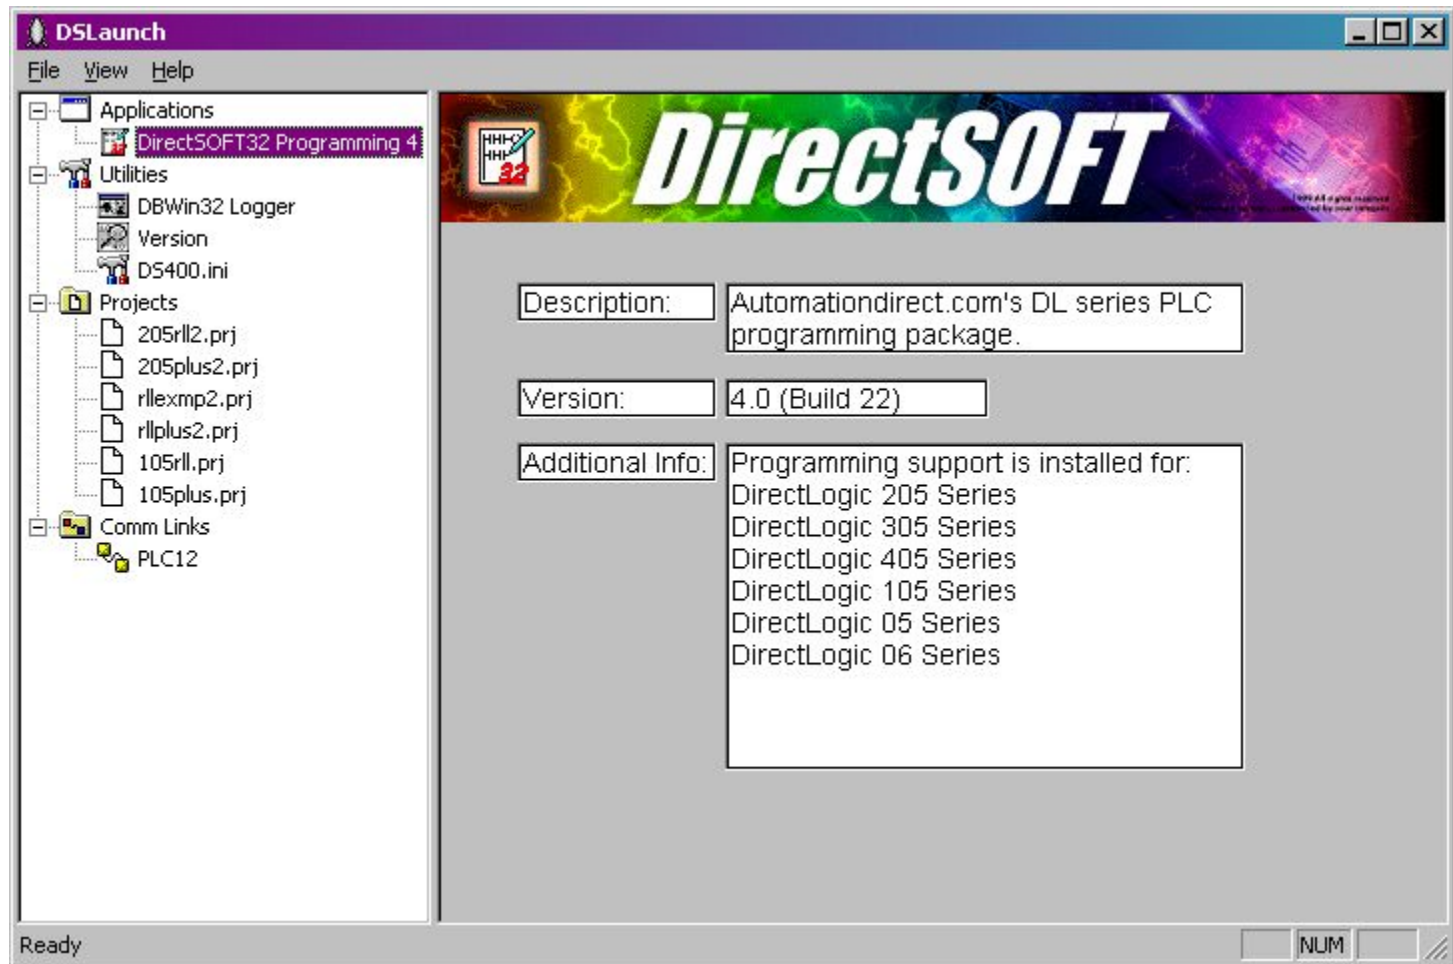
DSLaunch

File View Help

Applications
DirectSOFT32 Programming 4
Utilities
DBWin32 Logger
Version
DS400.ini
Projects
205rll2.prj
205plus2.prj
rllexmp2.prj
rllplus2.prj
105rll.prj
105plus.prj
Comm Links
PLC12

DirectSOFT

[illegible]

Description: Automationdirect.com's DL series PLC programming package.

Version: 4.0 (Build 22)

Additional Info: Programming support is installed for:
DirectLogic 205 Series
DirectLogic 305 Series
DirectLogic 405 Series
DirectLogic 105 Series
DirectLogic 05 Series
DirectLogic 06 Series

Ready

NUM